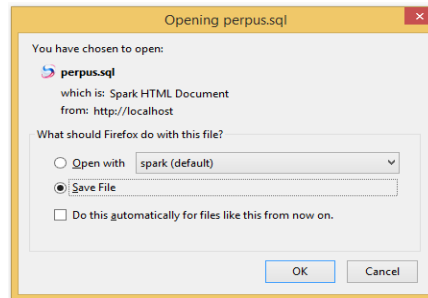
Opening perpus.sql

You have chosen to open:

perpus.sql

which is: Spark HTML Document
from: http://localhost

What should Firefox do with this file?

Open with spark (default)

Save File

Do this automatically for files like this from now on.

OK Cancel